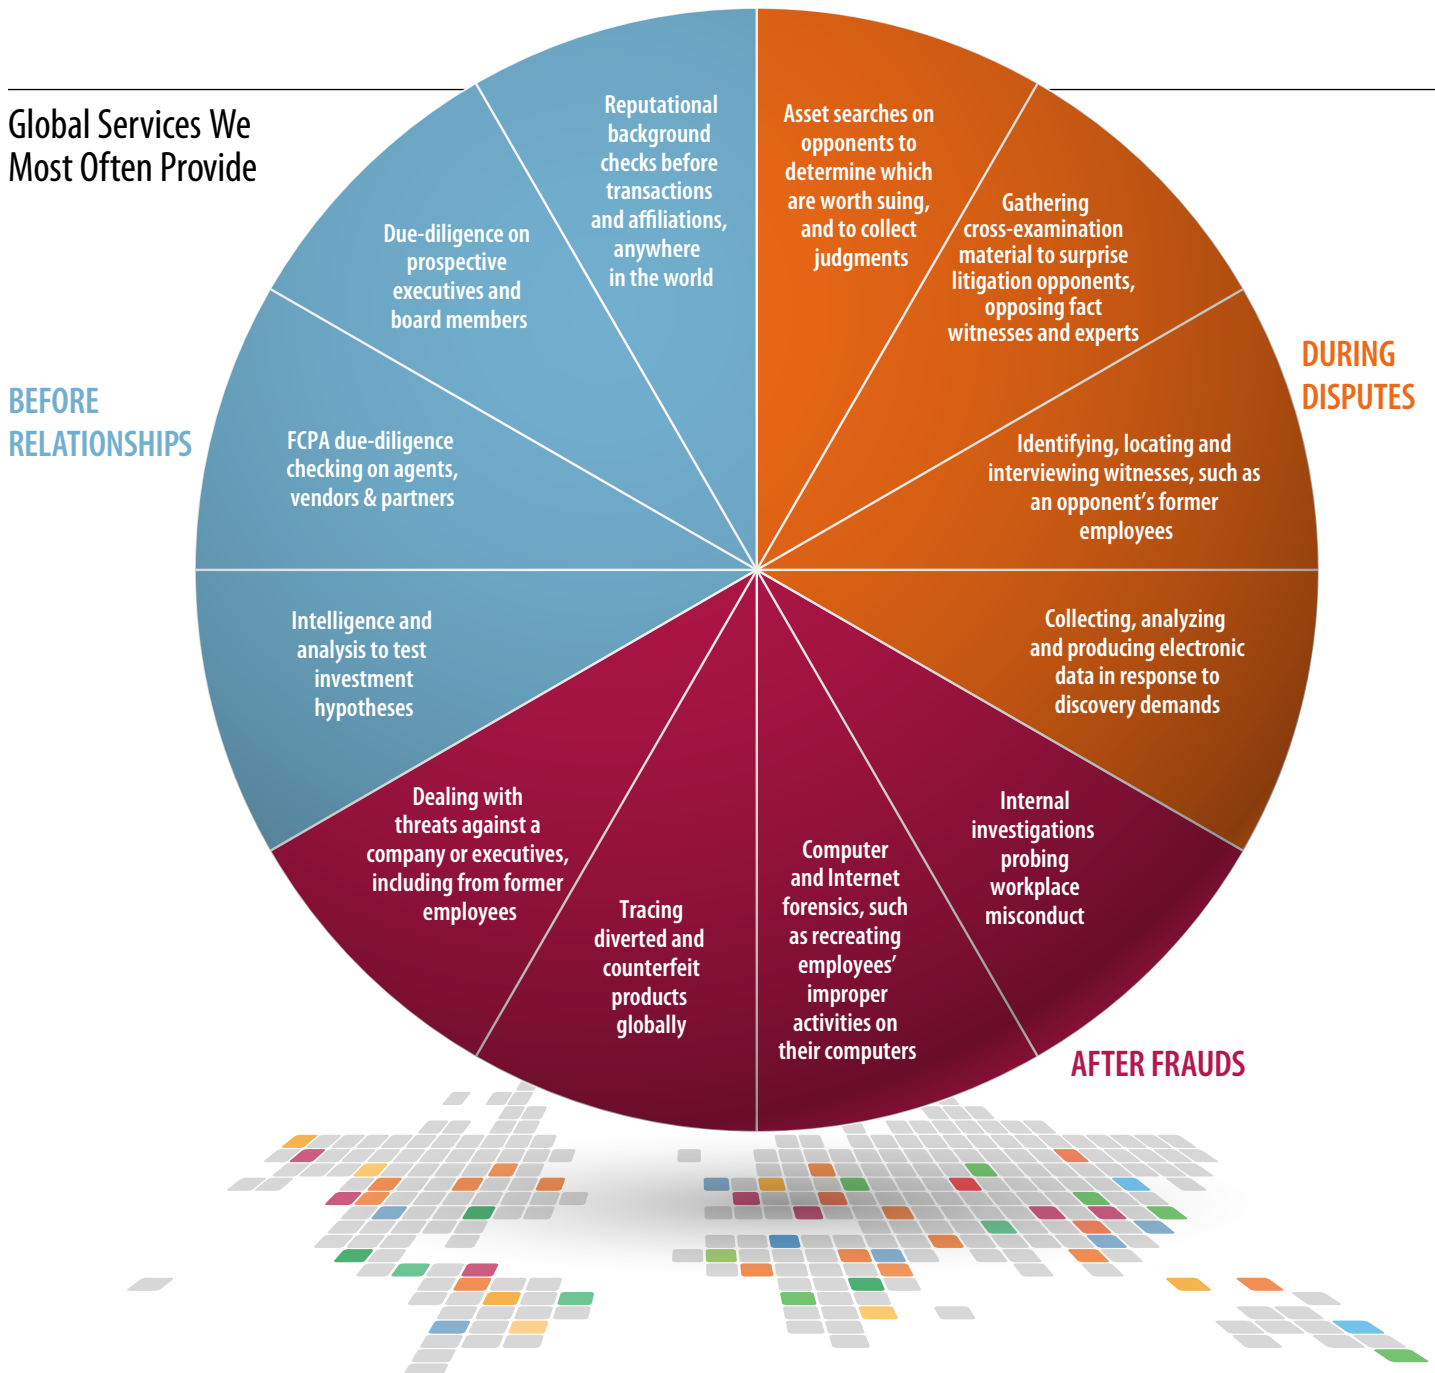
Global Services We Most Often Provide

BEFORE RELATIONSHIPS

DURING DISPUTES

AFTER FRAUDS

Reputational background checks before transactions and affiliations, anywhere in the world

Asset searches on opponents to determine which are worth suing, and to collect judgments

Gathering cross-examination material to surprise litigation opponents, opposing fact witnesses and experts

Identifying, locating and interviewing witnesses, such as an opponent's former employees

Collecting, analyzing and producing electronic data in response to discovery demands

Internal investigations probing workplace misconduct

Computer and Internet forensics, such as recreating employees' improper activities on their computers

Tracing diverted and counterfeit products globally

Dealing with threats against a company or executives, including from former employees

Intelligence and analysis to test investment hypotheses

FCPA due-diligence checking on agents, vendors & partners

Due-diligence on prospective executives and board members